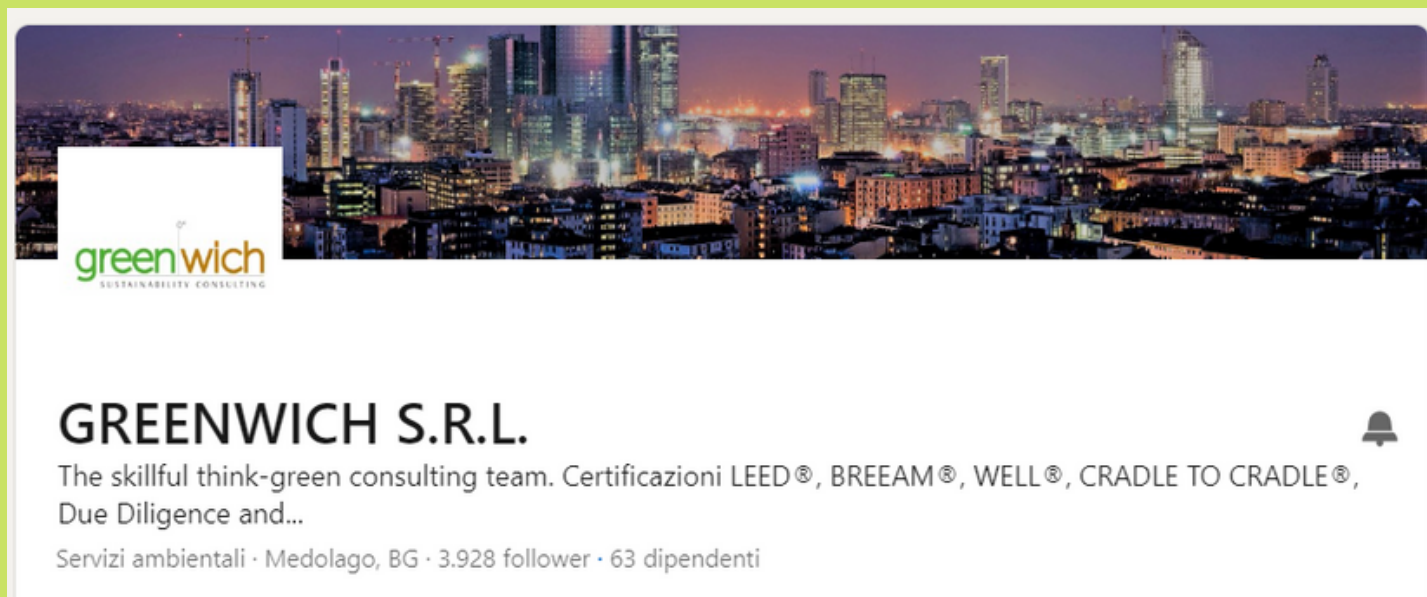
greenwich
SUSTAINABILITY CONSULTING

GREENWICH S.R.L.

The skillful think-green consulting team. Certificazioni LEED®, BREEAM®, WELL®, CRADLE TO CRADLE®, Due Diligence and...

Servizi ambientali · Medolago, BG · 3.928 follower · 63 dipendenti